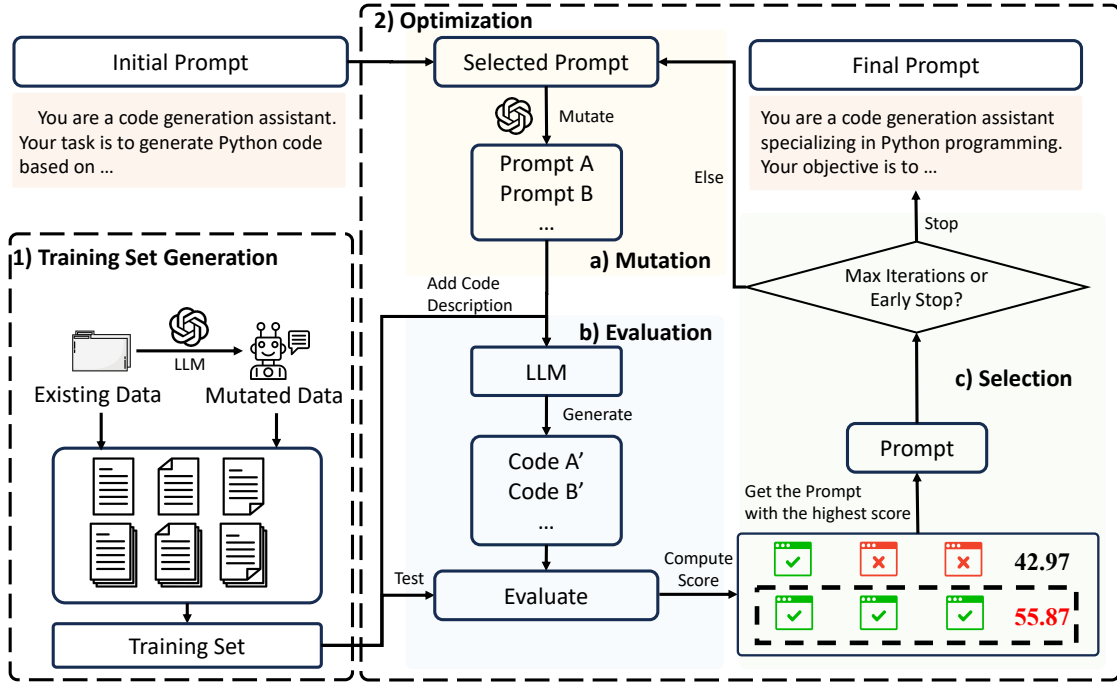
2) Optimization

Initial Prompt

You are a code generation assistant. Your task is to generate Python code based on …

Selected Prompt

Mutate

Prompt A
Prompt B
…

a) Mutation

Else

Final Prompt

You are a code generation assistant specializing in Python programming. Your objective is to …

Stop

Max Iterations or Early Stop?

1) Training Set Generation

LLM

Existing Data

Mutated Data

Training Set

Add Code Description

b) Evaluation

LLM

Generate

Code A'
Code B'
…

Test

Evaluate

Compute Score

c) Selection

Prompt

Get the Prompt with the highest score

42.97

55.87